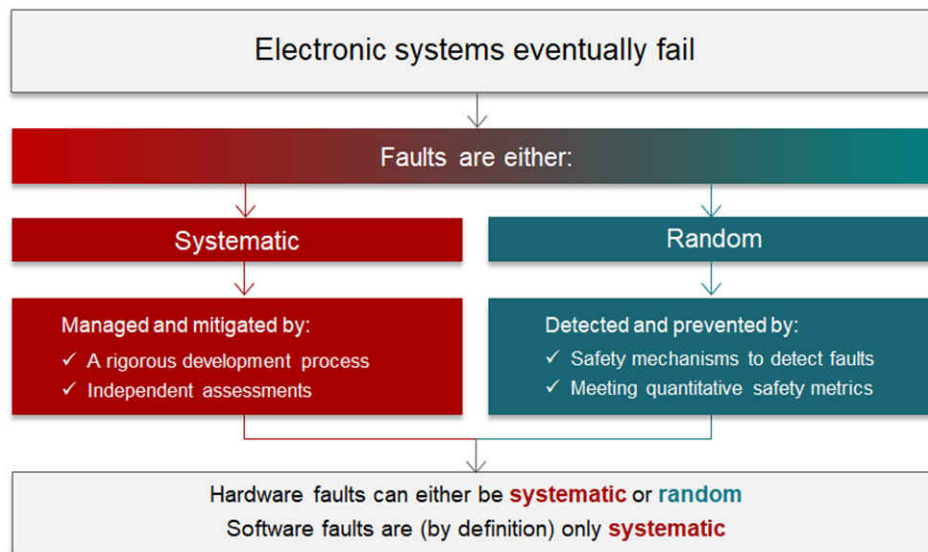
Electronic systems eventually fail

Faults are either:

Systematic

Managed and mitigated by:
✓ A rigorous development process
✓ Independent assessments

Random

Detected and prevented by:
✓ Safety mechanisms to detect faults
✓ Meeting quantitative safety metrics

Hardware faults can either be systematic or random
Software faults are (by definition) only systematic